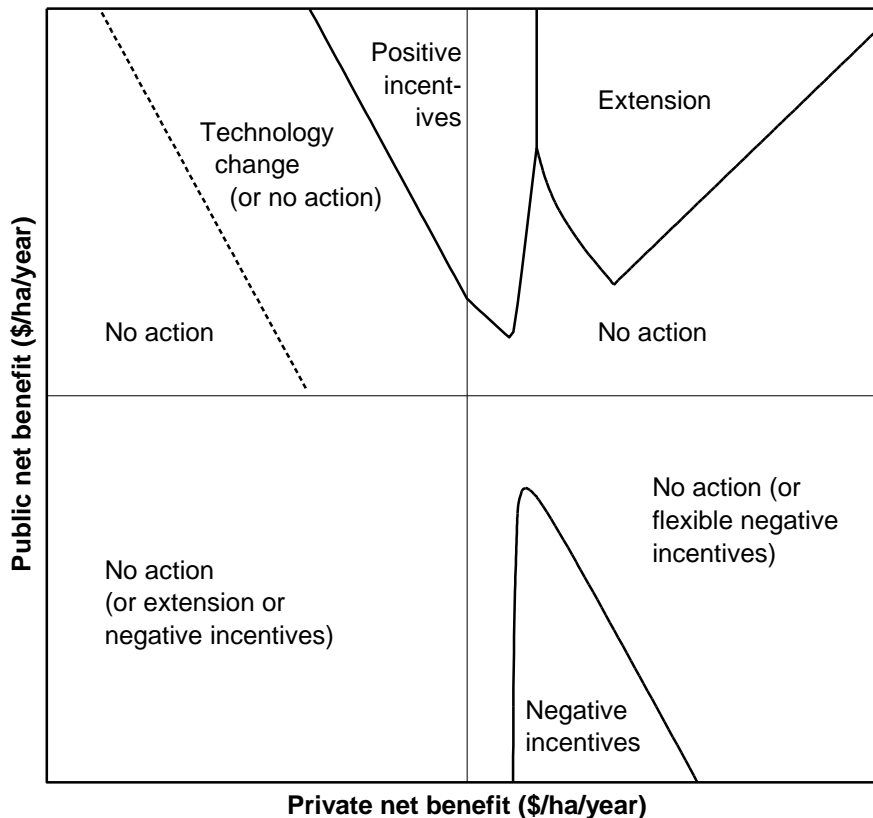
Positive incentives

Extension

Technology change (or no action)

No action

No action

Public net benefit (\$/ha/year)

No action (or flexible negative incentives)

No action (or extension or negative incentives)

Negative incentives

Private net benefit (\$/ha/year)